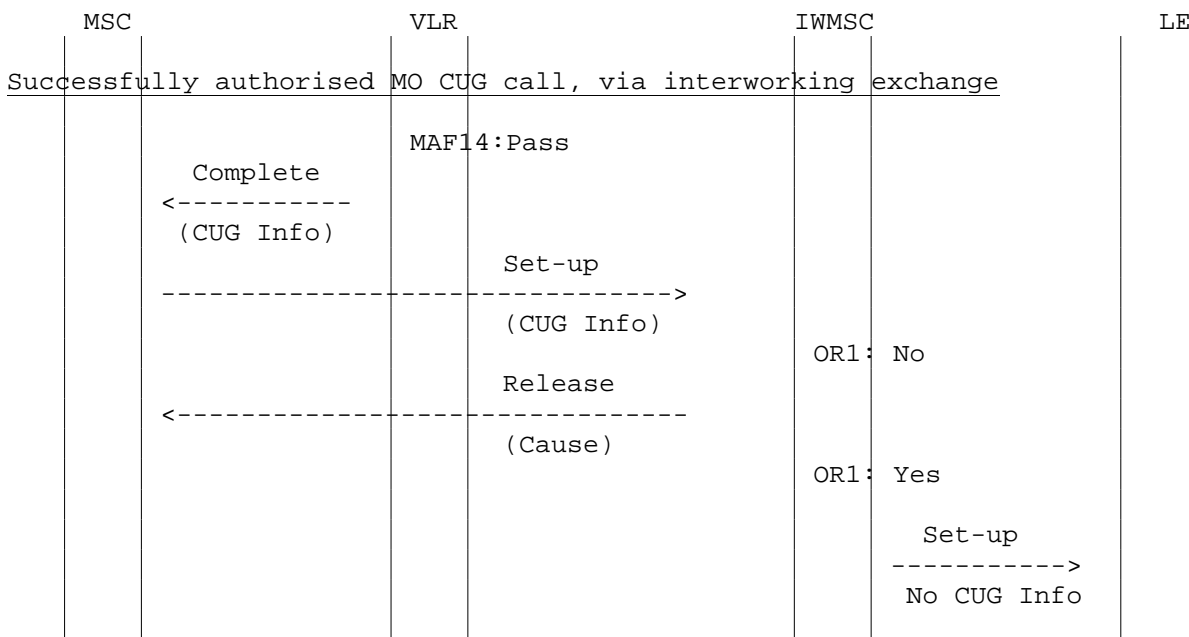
MSC VLR IWMSC LE

Successfully authorised MO CUG call, via interworking exchange

MAF14:Pass

Complete
<-----------
(CUG Info)

Set-up
-------------------------------->
(CUG Info)

OR1: No

Release
<--------------------------------
(Cause)

OR1: Yes

Set-up
----------->
No CUG Info